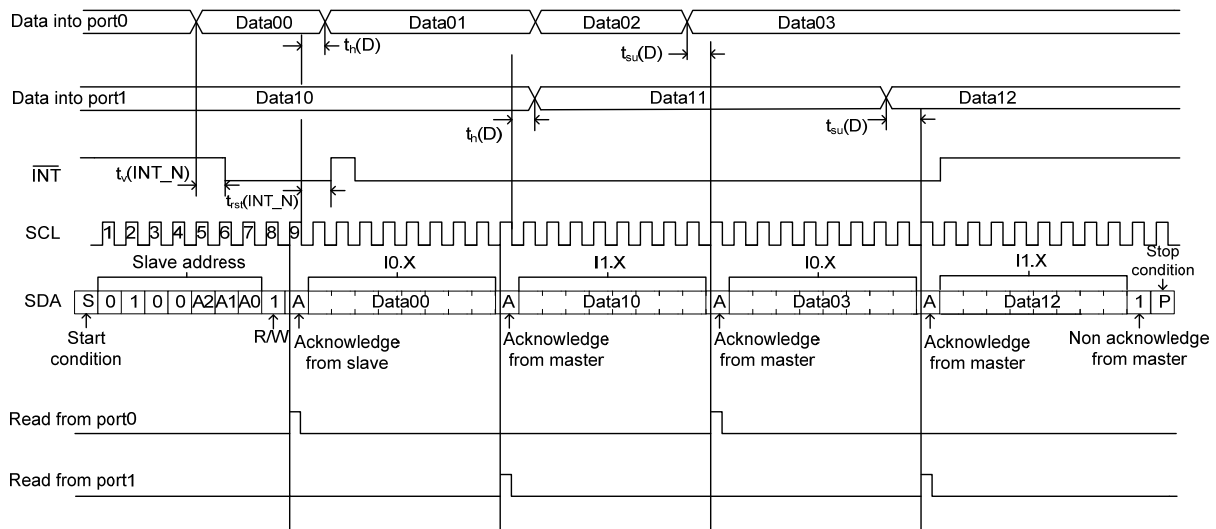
Data into port0

Data00

Data01

Data02

Data03

$t_h(D)$

$t_{su}(D)$

Data into port1

Data10

Data11

Data12

$t_h(D)$

$t_{su}(D)$

$\overline{INT}$

$t_v(INT\_N)$

$t_{rst}(INT\_N)$

SCL

1 2 3 4 5 6 7 8 9

Slave address

I0.X

I1.X

I0.X

I1.X

Stop condition

SDA

S 0 1 0 0 A2 A1 A0 1 A

Data00

A

Data10

A

Data03

A

Data12

1 P

Start condition

R/W

Acknowledge from slave

Acknowledge from master

Acknowledge from master

Acknowledge from master

Non acknowledge from master

Read from port0

Read from port1